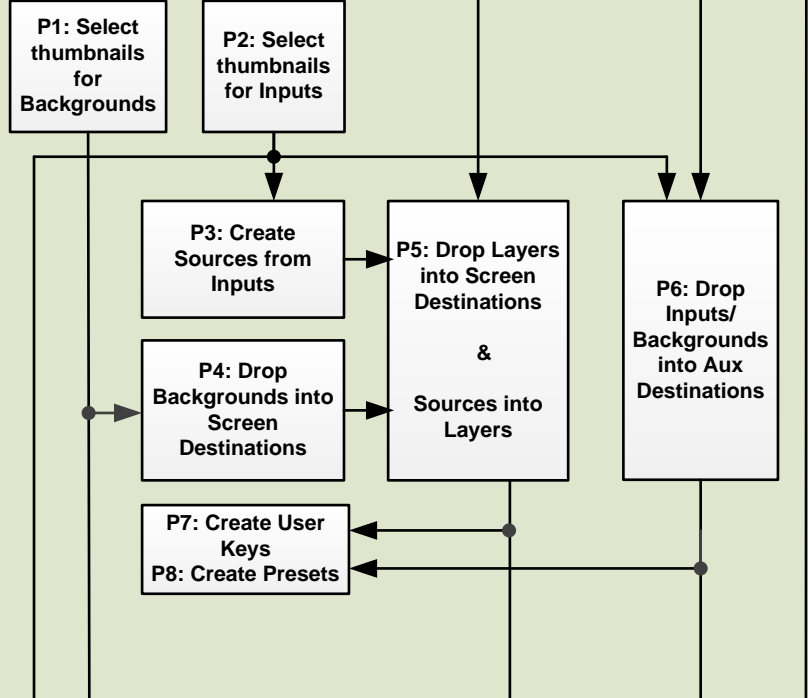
P1: Select thumbnails for Backgrounds

P2: Select thumbnails for Inputs

P3: Create Sources from Inputs

P5: Drop Layers into Screen Destinations

&

Sources into Layers

P6: Drop Inputs/ Backgrounds into Aux Destinations

P4: Drop Backgrounds into Screen Destinations

P7: Create User Keys
P8: Create Presets